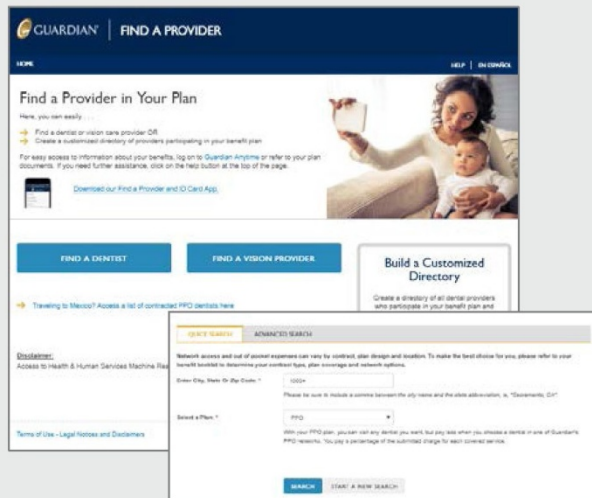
GUARDIAN | FIND A PROVIDER

HOME

HELP | EN ESPAÑOL

Find a Provider in Your Plan

Here, you can easily . . .

Find a dentist or vision care provider OR
Create a customized directory of providers participating in your benefit plan

For easy access to information about your benefits, log on to Guardian Anytime or refer to your plan documents. If you need further assistance, click on the help button at the top of the page.

Download our Find a Provider and ID Card App.

FIND A DENTIST

FIND A VISION PROVIDER

Build a Customized Directory

Create a directory of all dental providers who participate in your benefit plan and

Traveling to Mexico? Access a list of contracted PPO dentists here

Disclaimer:
Access to Health & Human Services Machine Rea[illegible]

Terms of Use - Legal Notices and Disclaimers

QUICK SEARCH

ADVANCED SEARCH

Network access and out of pocket expenses can vary by contract, plan design and location. To make the best choice for you, please refer to your benefit booklet to determine your contract type, plan coverage and network options.

Enter City, State Or Zip Code: *

1002+

Please be sure to include a comma between the city name and the state abbreviation, ie, "Sacramento, CA"

Select a Plan: *

PPO

With your PPO plan, you can visit any dentist you want, but pay less when you choose a dentist in one of Guardian's PPO networks. You pay a percentage of the submitted charge for each covered service.

SEARCH

START A NEW SEARCH